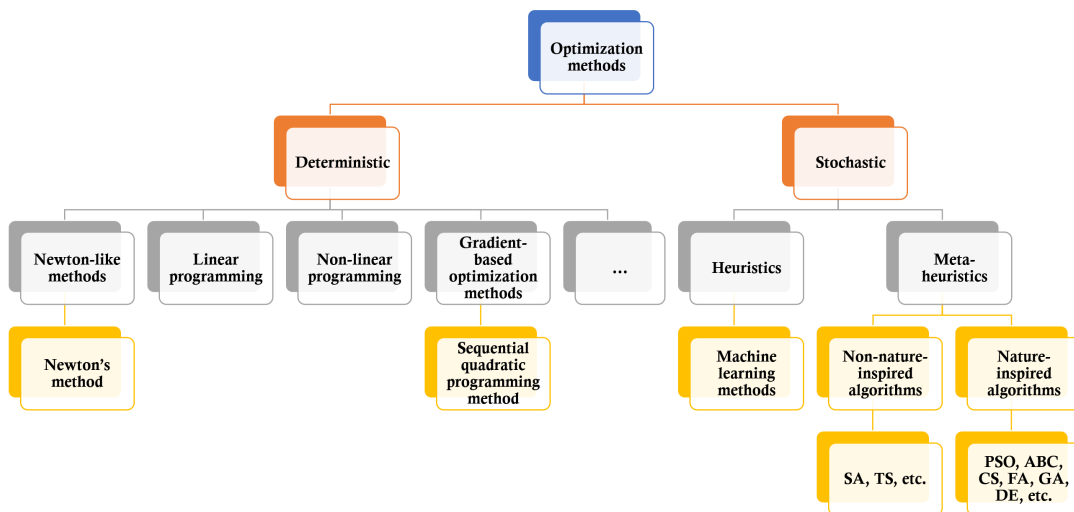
Optimization methods

Deterministic

Stochastic

Newton-like methods

Linear programming

Non-linear programming

Gradient-based optimization methods

...

Heuristics

Meta-heuristics

Newton's method

Sequential quadratic programming method

Machine learning methods

Non-nature-inspired algorithms

Nature-inspired algorithms

SA, TS, etc.

PSO, ABC, CS, FA, GA, DE, etc.